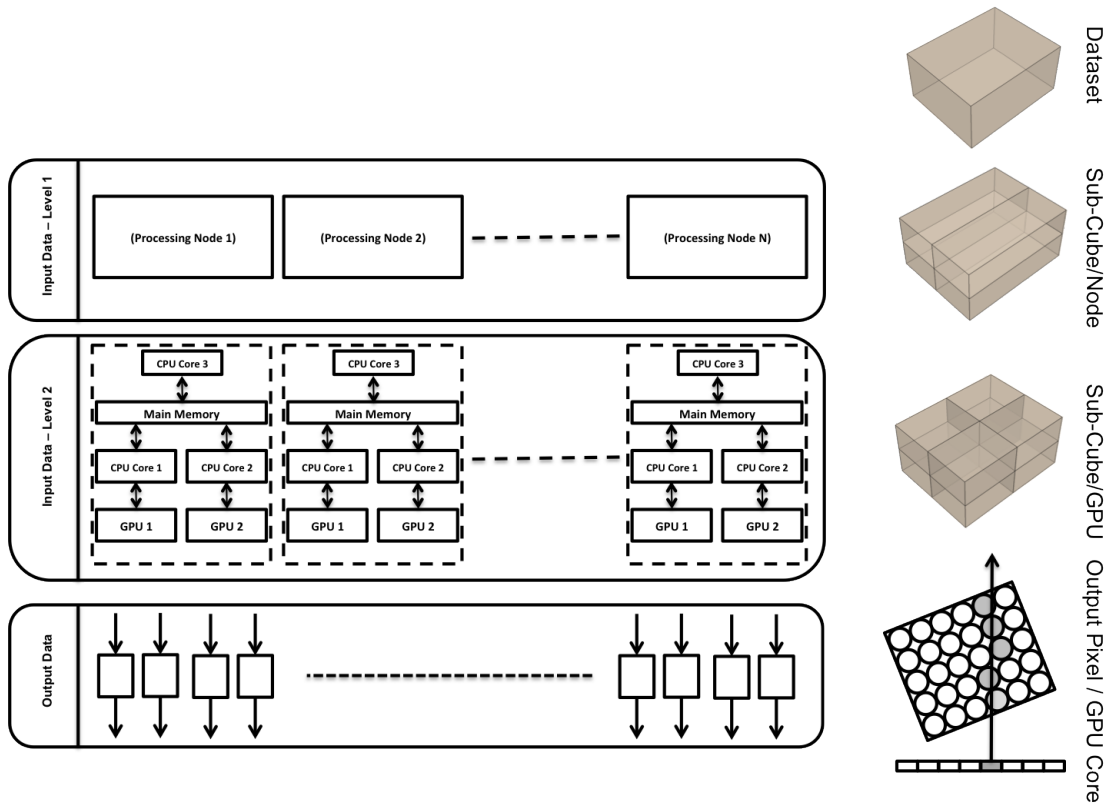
Dataset

Sub-Cube/Node

Sub-Cube/GPU

Output Pixel / GPU Core

Input Data – Level 1

(Processing Node 1)

(Processing Node 2)

(Processing Node N)

Input Data – Level 2

CPU Core 3

Main Memory

CPU Core 1

CPU Core 2

GPU 1

GPU 2

CPU Core 3

Main Memory

CPU Core 1

CPU Core 2

GPU 1

GPU 2

CPU Core 3

Main Memory

CPU Core 1

CPU Core 2

GPU 1

GPU 2

Output Data